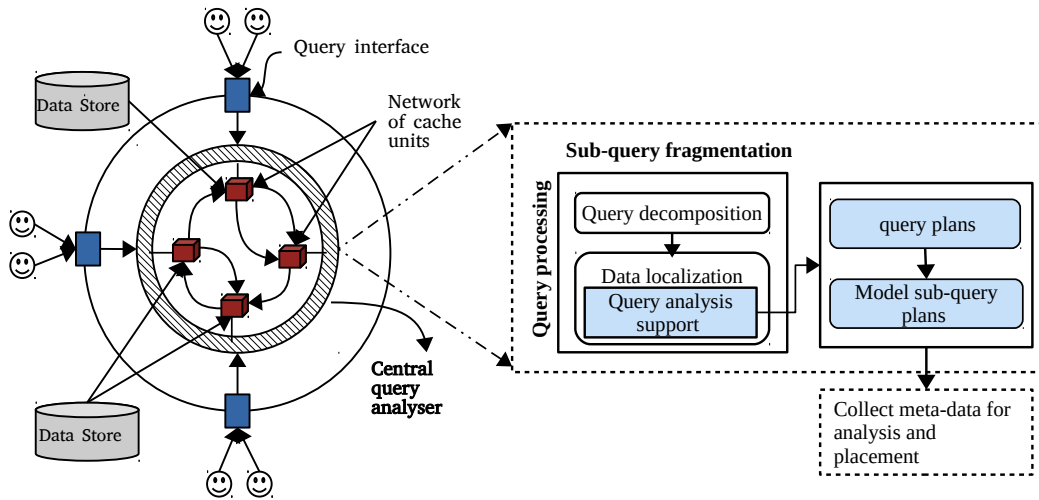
Query interface

Data Store

Network of cache units

Sub-query fragmentation

Query processing

Query decomposition

Data localization

Query analysis support

query plans

Model sub-query plans

Central query analyser

Data Store

Collect meta-data for analysis and placement